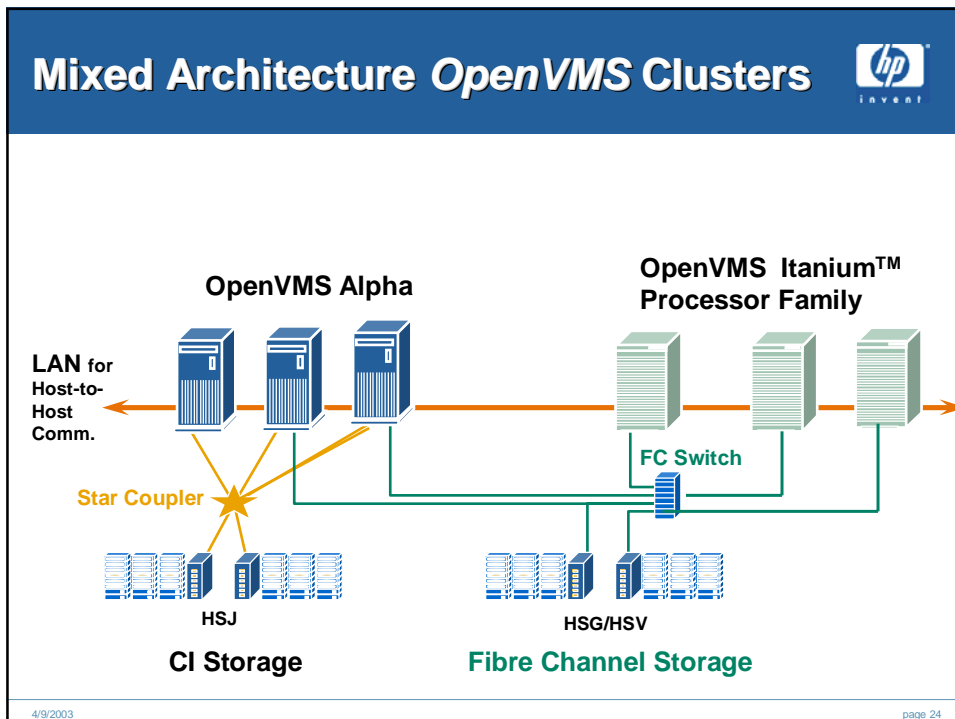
Mixed Architecture OpenVMS Clusters

hp
invent

OpenVMS Alpha

OpenVMS Itanium$^{TM}$ Processor Family

LAN for Host-to-Host Comm.

FC Switch

Star Coupler

HSJ

HSG/HSV

CI Storage

Fibre Channel Storage

4/9/2003

page 24